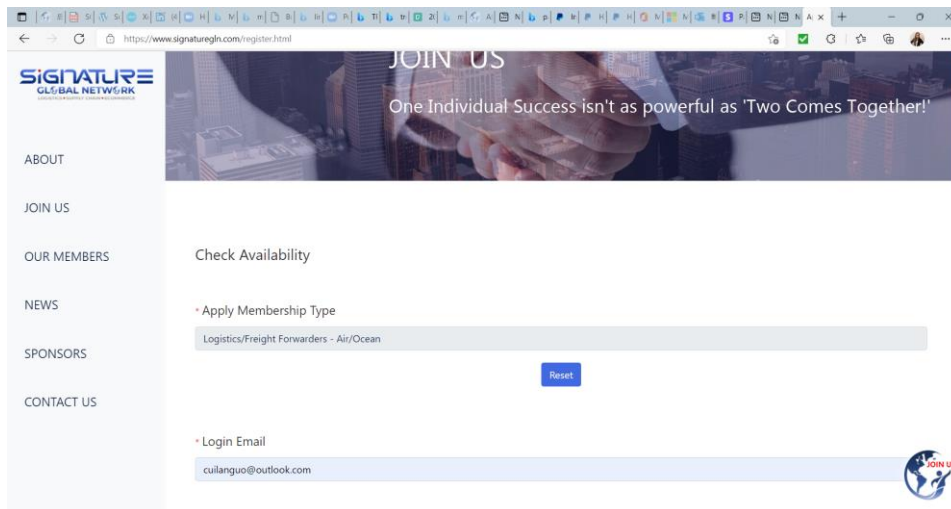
https://www.signaturegln.com/register.html

SIGNATURE
GLOBAL NETWORK

JOIN US
One Individual Success isn't as powerful as 'Two Comes Together!'

ABOUT

JOIN US

OUR MEMBERS

NEWS

SPONSORS

CONTACT US

Check Availability

* Apply Membership Type

Logistics/Freight Forwarders - Air/Ocean

Reset

* Login Email

cuilanguo@outlook.com

JOIN U